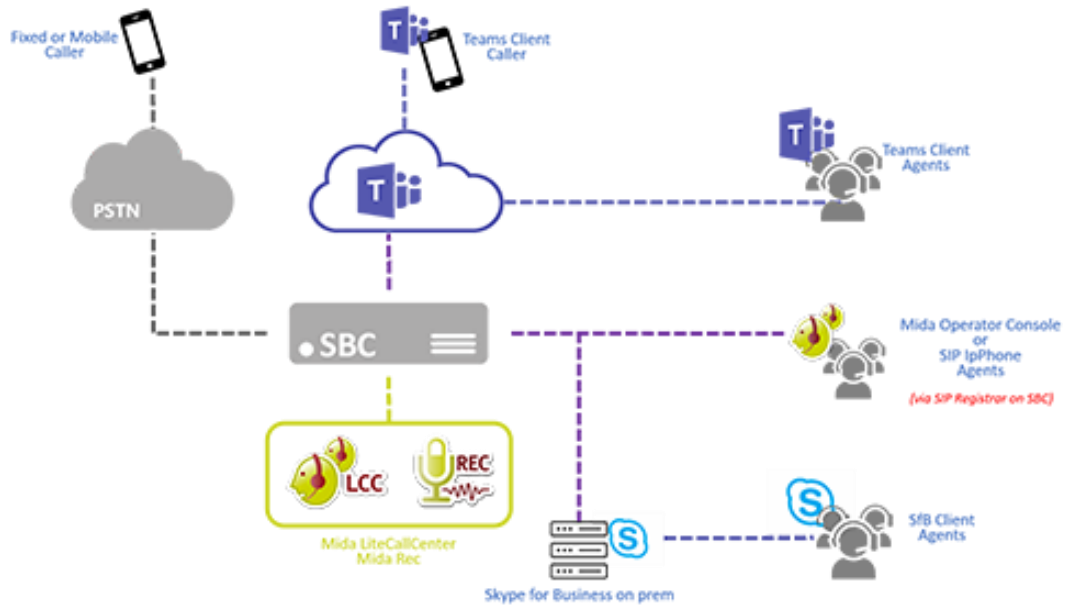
Fixed or Mobile Caller

Teams Client Caller

Teams Client Agents

PSTN

SBC

Mida Operator Console or SIP IpPhone Agents

(via SIP Registrar on SBC)

LCC

REC

Mida LiteCallCenter
Mida Rec

SfB Client Agents

Skype for Business on prem